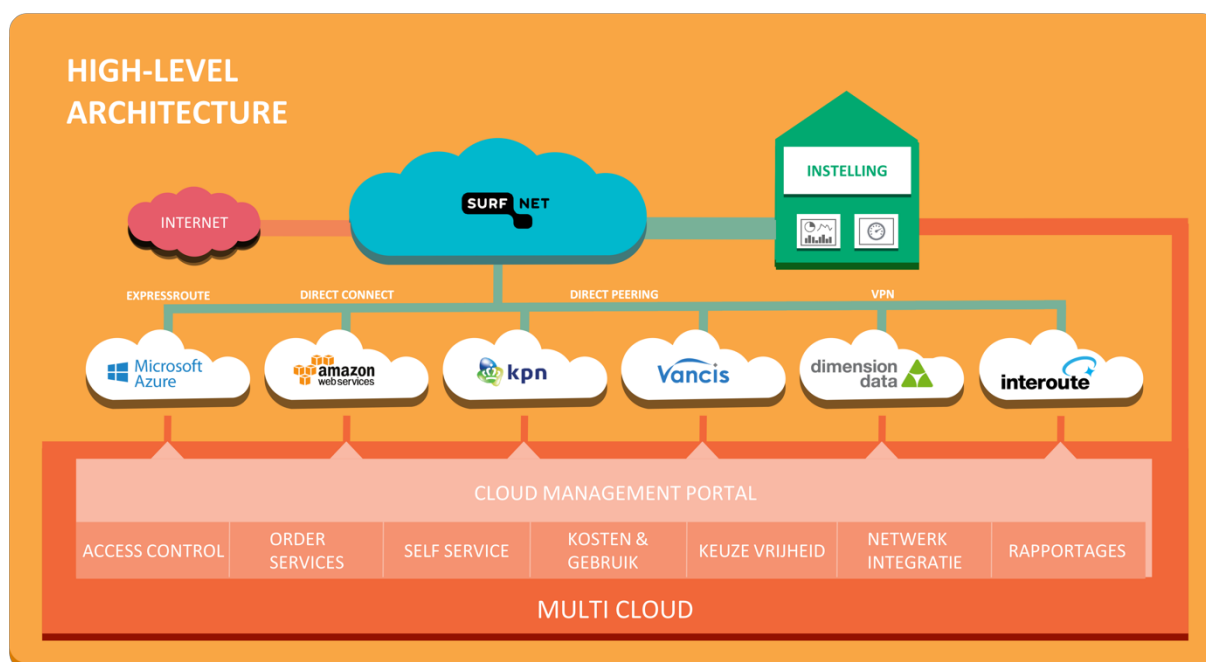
HIGH-LEVEL ARCHITECTURE

INTERNET

SURF NET

INSTELLING

EXPRESSROUTE

DIRECT CONNECT

DIRECT PEERING

VPN

Microsoft Azure

amazon web services

kpn

Vancis

dimension data

interoute

CLOUD MANAGEMENT PORTAL

| ACCESS CONTROL | ORDER SERVICES | SELF SERVICE | KOSTEN & GEBRUIK | KEUZE VRIJHEID | NETWERK INTEGRATIE | RAPPORTAGES |
|---|---|---|---|---|---|---|

MULTI CLOUD